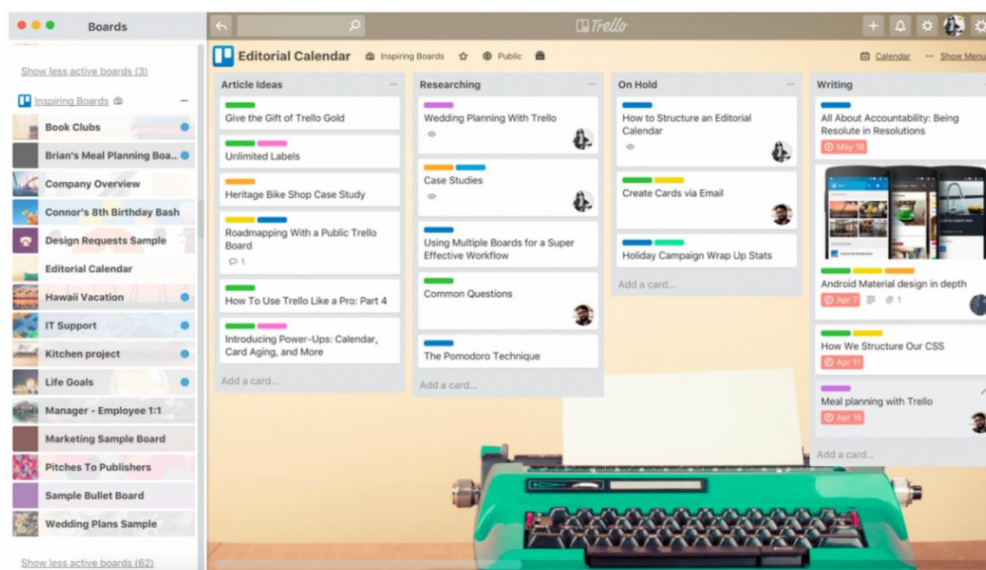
Boards

Show less active boards (3)

Inspiring Boards

Book Clubs
Brian's Meal Planning Boa...
Company Overview
Connor's 8th Birthday Bash
Design Requests Sample
Editorial Calendar
Hawaii Vacation
IT Support
Kitchen project
Life Goals
Manager - Employee 1:1
Marketing Sample Board
Pitches To Publishers
Sample Bullet Board
Wedding Plans Sample

Show less active boards (62)

Trello

Editorial Calendar   Inspiring Boards   Public

Calendar   Show Menu

Article Ideas
Give the Gift of Trello Gold
Unlimited Labels
Heritage Bike Shop Case Study
Roadmapping With a Public Trello Board
1
How To Use Trello Like a Pro: Part 4
Introducing Power-Ups: Calendar, Card Aging, and More
Add a card...

Researching
Wedding Planning With Trello
Case Studies
Using Multiple Boards for a Super Effective Workflow
Common Questions
The Pomodoro Technique
Add a card...

On Hold
How to Structure an Editorial Calendar
Create Cards via Email
Holiday Campaign Wrap Up Stats
Add a card...

Writing
All About Accountability: Being Resolute in Resolutions
May 18
Android Material design in depth
Apr 7   1
How We Structure Our CSS
Apr 11
Meal planning with Trello
Apr 15
Add a card...